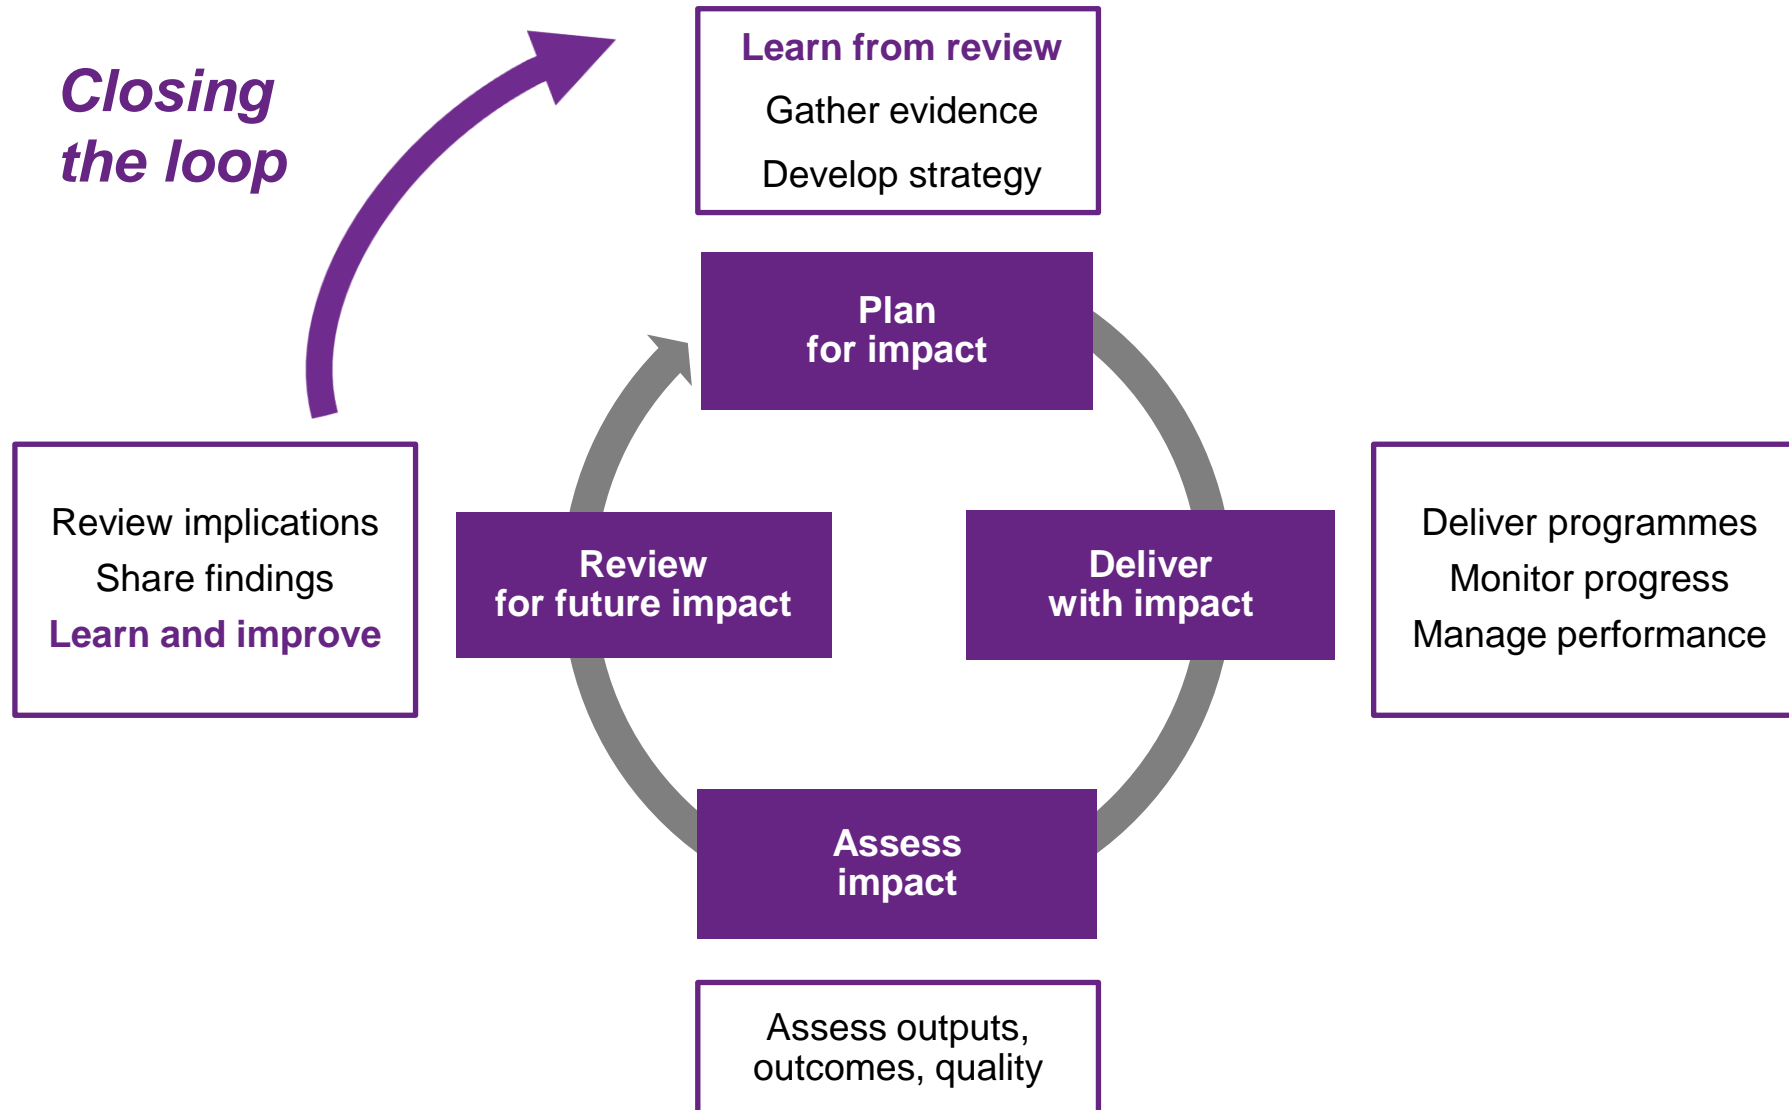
Closing the loop

Learn from review
Gather evidence
Develop strategy

Plan for impact

Review implications
Share findings
Learn and improve

Review for future impact

Deliver with impact

Deliver programmes
Monitor progress
Manage performance

Assess impact

Assess outputs, outcomes, quality